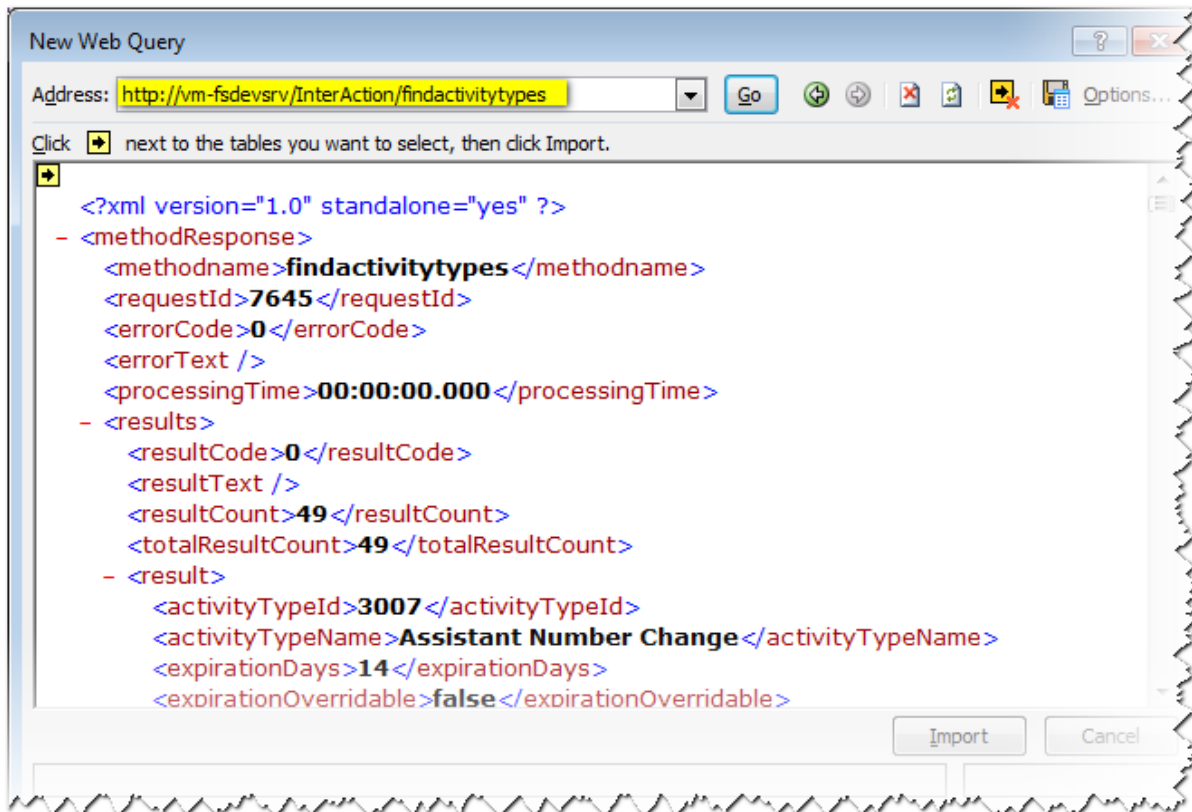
New Web Query

?

Address: http://vm-fsdevsrv/InterAction/findactivitytypes

Go

Options...

Click next to the tables you want to select, then click Import.

<?xml version="1.0" standalone="yes" ?>
- <methodResponse>
<methodname>findactivitytypes</methodname>
<requestId>7645</requestId>
<errorCode>0</errorCode>
<errorText />
<processingTime>00:00:00.000</processingTime>
- <results>
<resultCode>0</resultCode>
<resultText />
<resultCount>49</resultCount>
<totalResultCount>49</totalResultCount>
- <result>
<activityTypeId>3007</activityTypeId>
<activityTypeName>Assistant Number Change</activityTypeName>
<expirationDays>14</expirationDays>
<expirationOverridable>false</expirationOverridable>

Import

Cancel